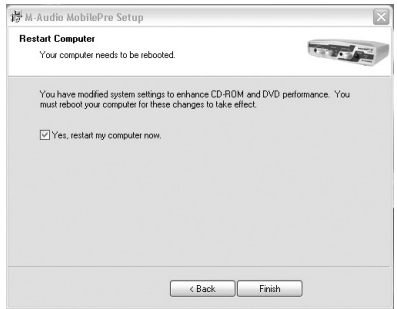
M-Audio MobilePre Setup

Restart Computer

Your computer needs to be rebooted.

You have modified system settings to enhance CD-ROM and DVD performance. You must reboot your computer for these changes to take effect.

Yes, restart my computer now.

< Back

Finish